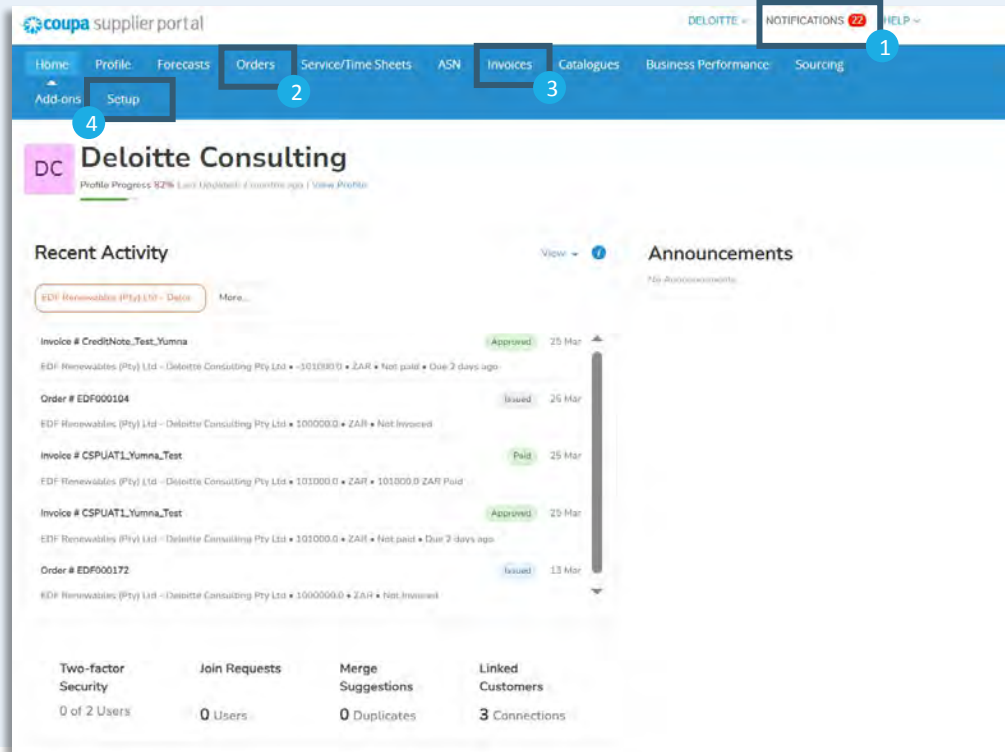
coupa supplier portal

DELOITTE NOTIFICATIONS 22 HELP

1

Home Profile Forecasts Orders Service/Time Sheets ASN Invoices Catalogues Business Performance Sourcing

Add-ons Setup

2 3 4

DC Deloitte Consulting

Profile Progress 82% Last Updated: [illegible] months ago | View Profile

Recent Activity

View

EDF Renewables (Pty) Ltd - Deloi More...

Invoice # CreditNote_Test_Yumna Approved 25 Mar

EDF Renewables (Pty) Ltd - Deloitte Consulting Pty Ltd • -101000.0 • ZAR • Not paid • Due 2 days ago

Order # EDF000104 Issued 26 Mar

EDF Renewables (Pty) Ltd - Deloitte Consulting Pty Ltd • 100000.0 • ZAR • Not Invoiced

Invoice # CSPUAT1_Yumna_Test Paid 25 Mar

EDF Renewables (Pty) Ltd - Deloitte Consulting Pty Ltd • 101000.0 • ZAR • 101000.0 ZAR Paid

Invoice # CSPUAT1_Yumna_Test Approved 25 Mar

EDF Renewables (Pty) Ltd - Deloitte Consulting Pty Ltd • 101000.0 • ZAR • Not paid • Due 2 days ago

Order # EDF000172 Issued 13 Mar

EDF Renewables (Pty) Ltd - Deloitte Consulting Pty Ltd • 1000000.0 • ZAR • Not Invoiced

Announcements

No Announcements

Two-factor Security
0 of 2 Users

Join Requests
0 Users

Merge Suggestions
0 Duplicates

Linked Customers
3 Connections